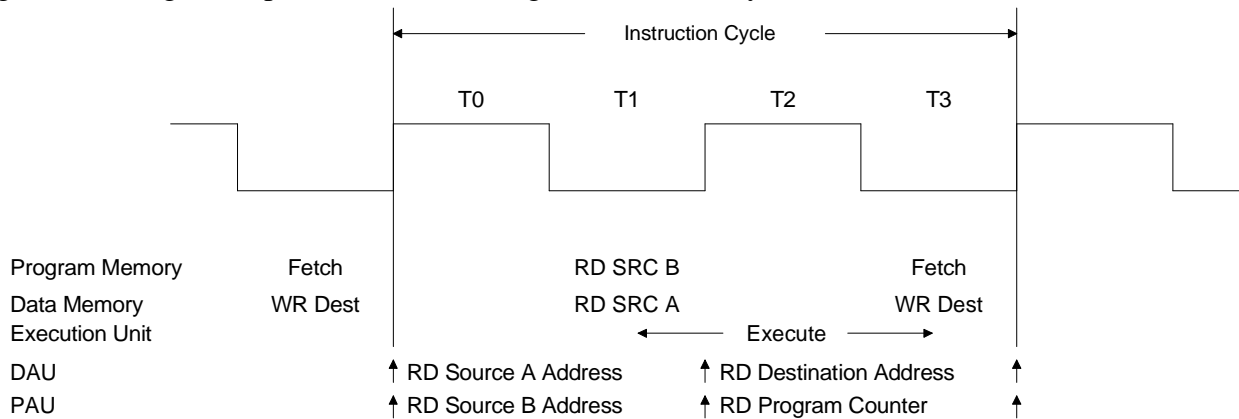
Instruction Cycle

T0 T1 T2 T3

Program Memory Fetch RD SRC B Fetch
Data Memory WR Dest RD SRC A WR Dest
Execution Unit Execute
DAU RD Source A Address RD Destination Address
PAU RD Source B Address RD Program Counter